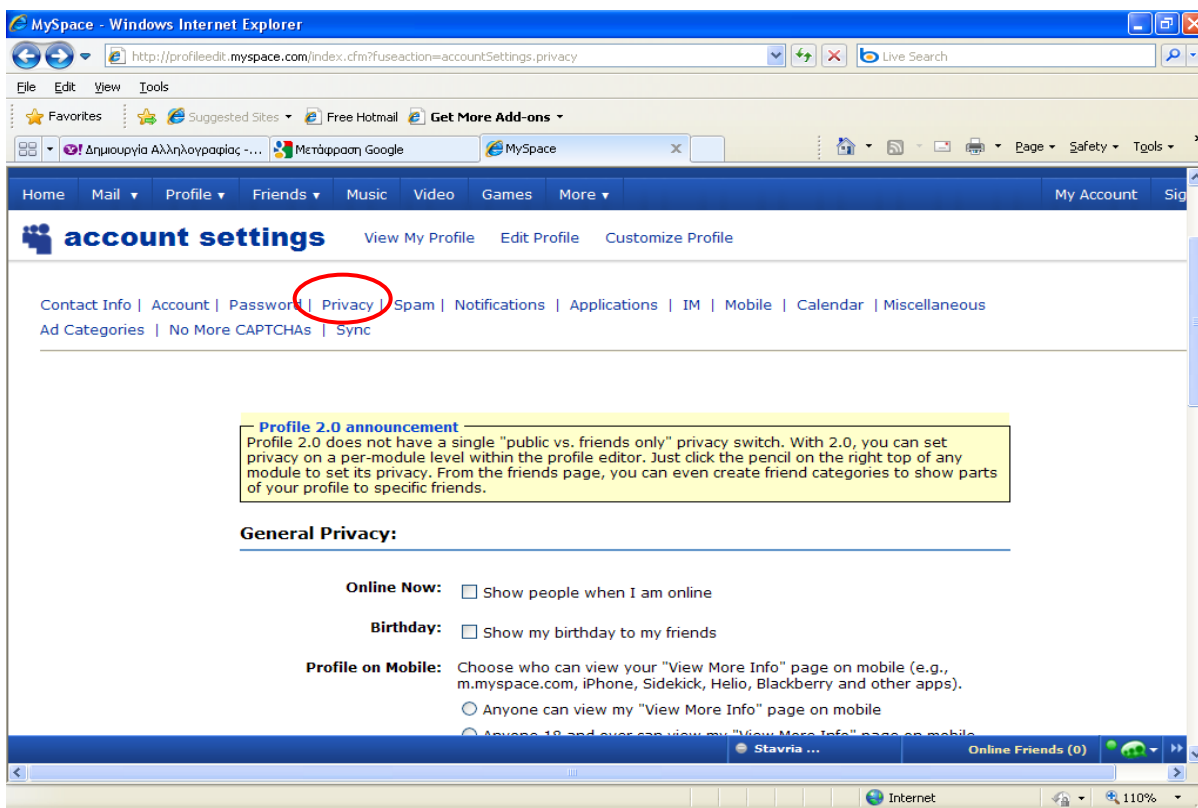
MySpace - Windows Internet Explorer

http://profileedit.myspace.com/index.cfm?fuseaction=accountSettings.privacy

Live Search

File Edit View Tools

Favorites Suggested Sites Free Hotmail Get More Add-ons

Δημιουργία Αλληλογραφίας -... Μετάφραση Google MySpace

Page Safety Tools

Home Mail Profile Friends Music Video Games More My Account Sig

account settings View My Profile Edit Profile Customize Profile

Contact Info | Account | Password | Privacy | Spam | Notifications | Applications | IM | Mobile | Calendar | Miscellaneous
Ad Categories | No More CAPTCHAs | Sync

Profile 2.0 announcement
Profile 2.0 does not have a single "public vs. friends only" privacy switch. With 2.0, you can set privacy on a per-module level within the profile editor. Just click the pencil on the right top of any module to set its privacy. From the friends page, you can even create friend categories to show parts of your profile to specific friends.

General Privacy:

Online Now: Show people when I am online

Birthday: Show my birthday to my friends

Profile on Mobile: Choose who can view your "View More Info" page on mobile (e.g., m.myspace.com, iPhone, Sidekick, Helio, Blackberry and other apps).

Anyone can view my "View More Info" page on mobile

Anyone 18 and over can view my "View More Info" page on mobile

Stavria ... Online Friends (0)

Internet 110%